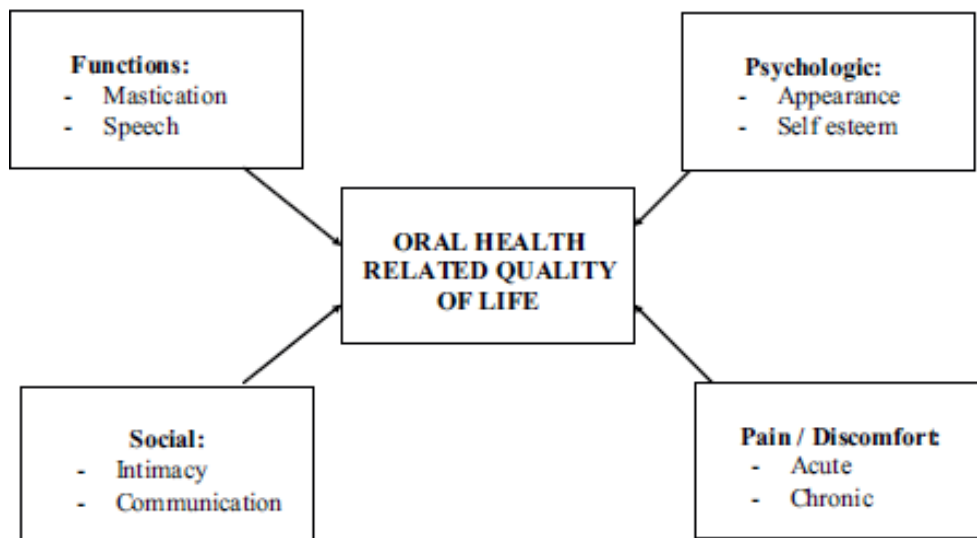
**Functions:**
- Mastication
- Speech

**Psychologic:**
- Appearance
- Self esteem

**ORAL HEALTH RELATED QUALITY OF LIFE**

**Social:**
- Intimacy
- Communication

**Pain / Discomfort**
- Acute
- Chronic